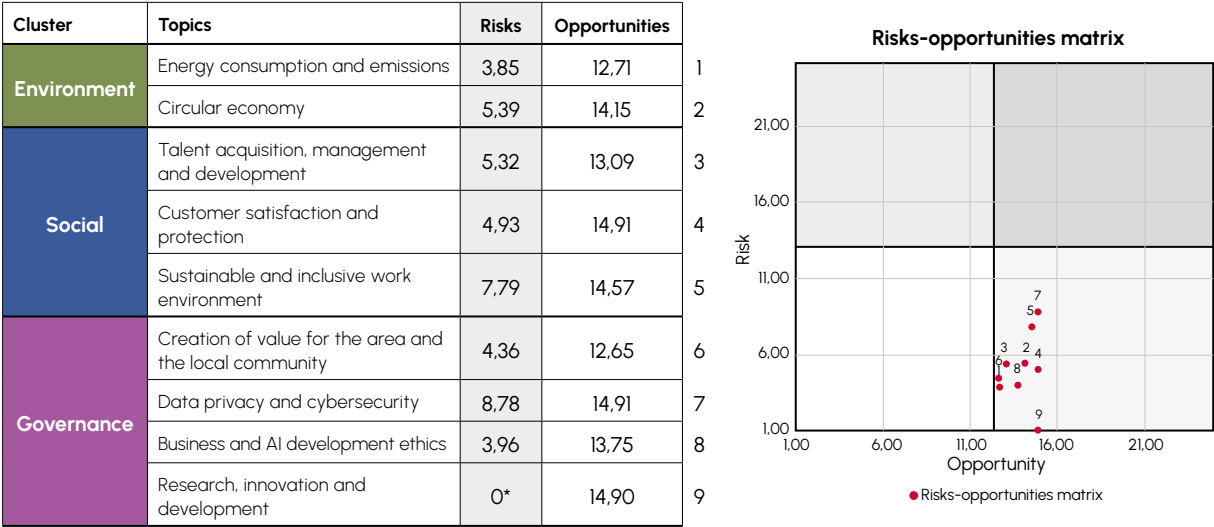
| Cluster | Topics | Risks | Opportunities | |
|---|---|---|---|---|
| Environment | Energy consumption and emissions | 3,85 | 12,71 | 1 |
| | Circular economy | 5,39 | 14,15 | 2 |
| Social | Talent acquisition, management and development | 5,32 | 13,09 | 3 |
| | Customer satisfaction and protection | 4,93 | 14,91 | 4 |
| | Sustainable and inclusive work environment | 7,79 | 14,57 | 5 |
| Governance | Creation of value for the area and the local community | 4,36 | 12,65 | 6 |
| | Data privacy and cybersecurity | 8,78 | 14,91 | 7 |
| | Business and AI development ethics | 3,96 | 13,75 | 8 |
| | Research, innovation and development | 0* | 14,90 | 9 |

Risks-opportunities matrix

Risk

21,00
16,00
11,00
6,00
1,00

1,00 6,00 11,00 16,00 21,00

Opportunity

7 5 3 2 6 1 8 4 9

Risks-opportunities matrix